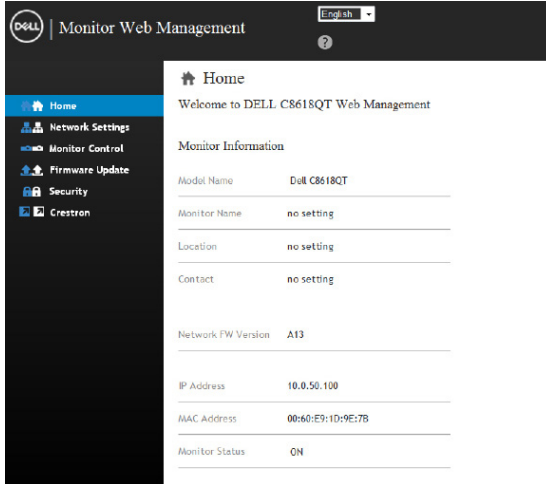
DELL | Monitor Web Management

English

?

Home
Network Settings
Monitor Control
Firmware Update
Security
Crestron

Home

Welcome to DELL C8618QT Web Management

Monitor Information

| | |
|---|---|
| Model Name | Dell C8618QT |
| Monitor Name | no setting |
| Location | no setting |
| Contact | no setting |
| Network FW Version | A13 |
| IP Address | 10.0.50.100 |
| MAC Address | 00:60:E9:1D:9E:7B |
| Monitor Status | ON |